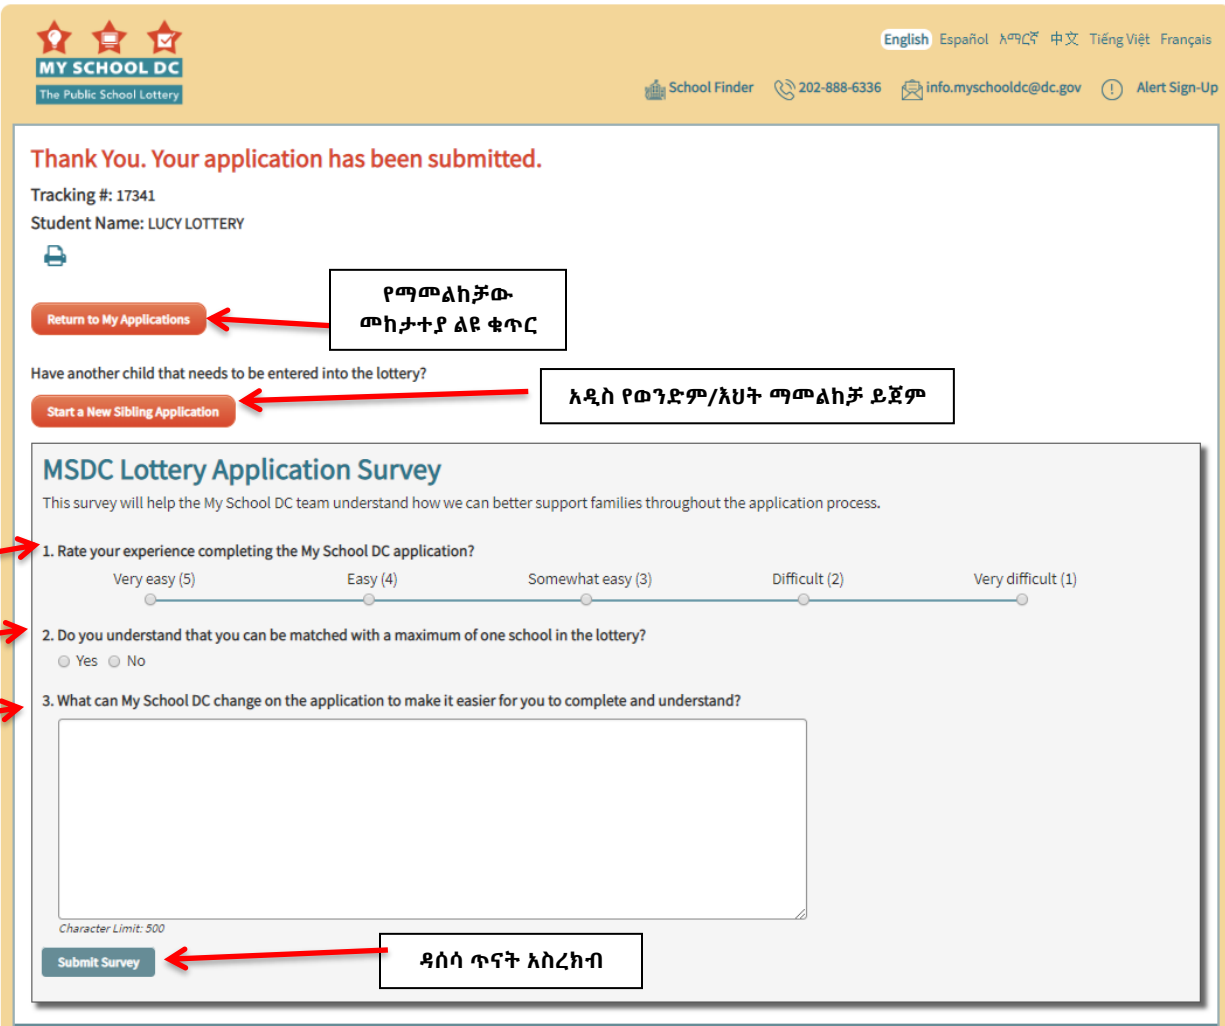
MY SCHOOL DC
The Public School Lottery

English Español አማርኛ 中文 Tiếng Việt Français

School Finder 202-888-6336 info.myschooldc@dc.gov Alert Sign-Up

Thank You. Your application has been submitted.

Tracking #: 17341

Student Name: LUCY LOTTERY

Return to My Applications

የማመልከቻው መከታተያ ልዩ ቁጥር

Have another child that needs to be entered into the lottery?

Start a New Sibling Application

አዲስ የወንድም/እህት ማመልከቻ ይጀም

MSDC Lottery Application Survey

This survey will help the My School DC team understand how we can better support families throughout the application process.

1. Rate your experience completing the My School DC application?

Very easy (5) Easy (4) Somewhat easy (3) Difficult (2) Very difficult (1)

2. Do you understand that you can be matched with a maximum of one school in the lottery?

Yes No

3. What can My School DC change on the application to make it easier for you to complete and understand?

Character Limit: 500

Submit Survey

ዳሰሳ ጥናት አስረክብ